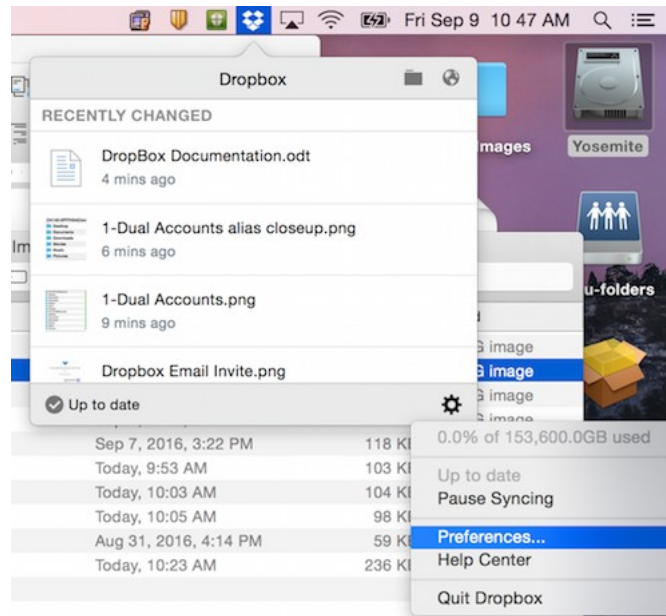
Fri Sep 9 10 47 AM

Dropbox

RECENTLY CHANGED

DropBox Documentation.odt
4 mins ago

1-Dual Accounts alias closeup.png
6 mins ago

1-Dual Accounts.png
9 mins ago

Dropbox Email Invite.png

Up to date

images

Yosemite

u-folders

Im

G image
G image
G image
G image

Sep 7, 2016, 3:22 PM
Today, 9:53 AM
Today, 10:03 AM
Today, 10:05 AM
Aug 31, 2016, 4:14 PM
Today, 10:23 AM

118 KB
103 KB
104 KB
98 KB
59 KB
236 KB

0.0% of 153,600.0GB used

Up to date
Pause Syncing

Preferences...
Help Center

Quit Dropbox